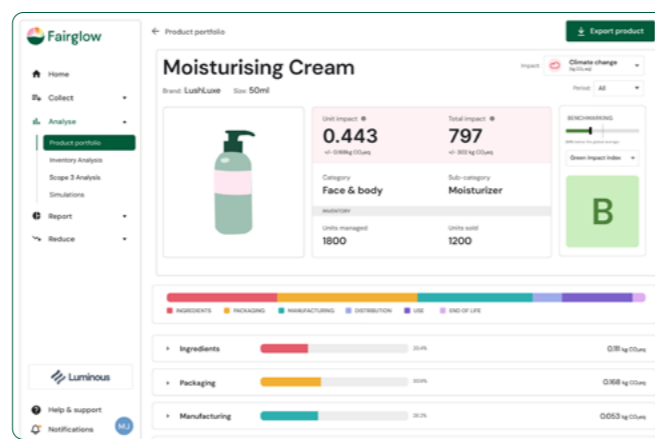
Fairglow

Home
Collect
Analyse
Product portfolio
Inventory Analysis
Scope 3 Analysis
Simulations
Report
Reduce

Luminous

Help & support
Notifications
MJ

← Product portfolio

Export product

Moisturising Cream

Brand: LushLuxe Size: 50ml

Impact Climate change kg CO₂eq

Period All

Unit impact
0.443
+/- 0.168kg CO₂eq

Total impact
797
+/- 302 kg CO₂eq

Category
Face & body

Sub-category
Moisturizer

INVENTORY

Units managed
1800

Units sold
1200

BENCHMARKING

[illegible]

Green Impact Index

B

INGREDIENTS PACKAGING MANUFACTURING DISTRIBUTION USE END OF LIFE

Ingredients 20.4% 0.181 kg CO₂eq

Packaging 30.9% 0.168 kg CO₂eq

Manufacturing 26.2% 0.053 kg CO₂eq